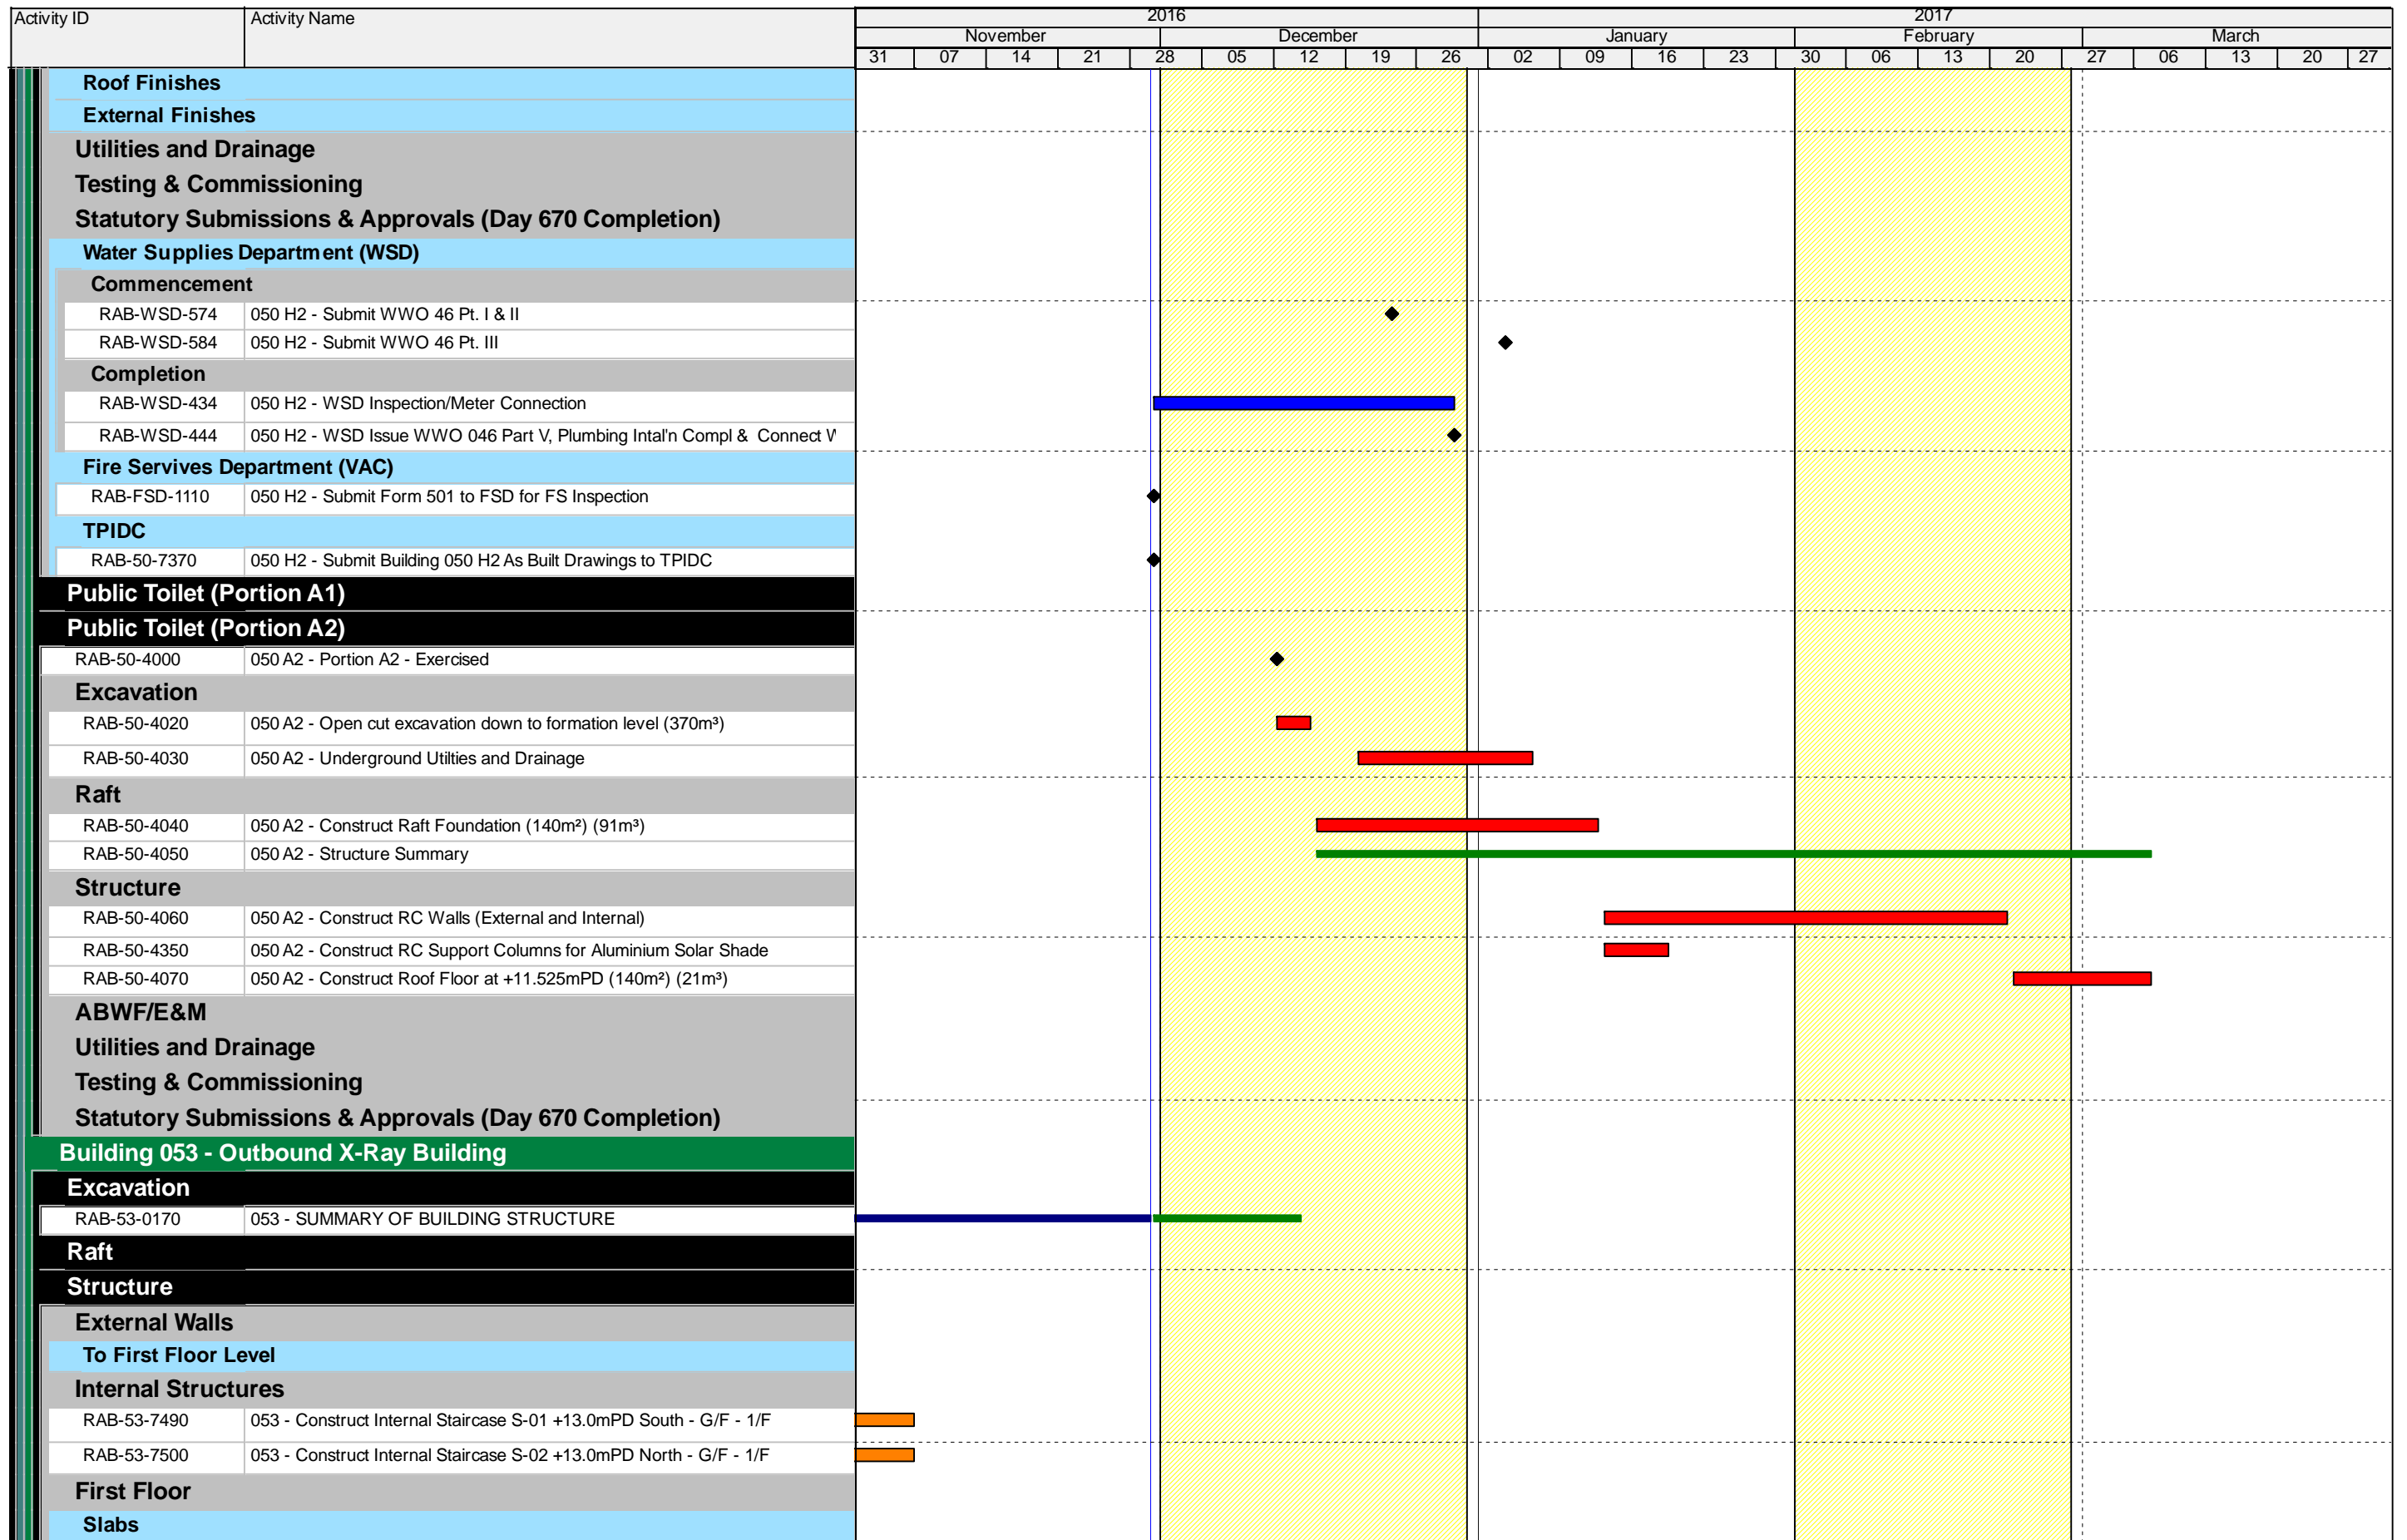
| Activity ID | Activity Name |
|---|---|
| Roof Finishes | |
| External Finishes | |
| Utilities and Drainage | |
| Testing & Commissioning | |
| Statutory Submissions & Approvals (Day 670 Completion) | |
| Water Supplies Department (WSD) | |
| Commencement | |
| RAB-WSD-574 | 050 H2 - Submit WWO 46 Pt. I & II |
| RAB-WSD-584 | 050 H2 - Submit WWO 46 Pt. III |
| Completion | |
| RAB-WSD-434 | 050 H2 - WSD Inspection/Meter Connection |
| RAB-WSD-444 | 050 H2 - WSD Issue WWO 046 Part V, Plumbing Intal'n Compl & Connect W |
| Fire Servives Department (VAC) | |
| RAB-FSD-1110 | 050 H2 - Submit Form 501 to FSD for FS Inspection |
| TPIDC | |
| RAB-50-7370 | 050 H2 - Submit Building 050 H2 As Built Drawings to TPIDC |
| Public Toilet (Portion A1) | |
| Public Toilet (Portion A2) | |
| RAB-50-4000 | 050 A2 - Portion A2 - Exercised |
| Excavation | |
| RAB-50-4020 | 050 A2 - Open cut excavation down to formation level (370m³) |
| RAB-50-4030 | 050 A2 - Underground Utilties and Drainage |
| Raft | |
| RAB-50-4040 | 050 A2 - Construct Raft Foundation (140m²) (91m³) |
| RAB-50-4050 | 050 A2 - Structure Summary |
| Structure | |
| RAB-50-4060 | 050 A2 - Construct RC Walls (External and Internal) |
| RAB-50-4350 | 050 A2 - Construct RC Support Columns for Aluminium Solar Shade |
| RAB-50-4070 | 050 A2 - Construct Roof Floor at +11.525mPD (140m²) (21m³) |
| ABWF/E&M | |
| Utilities and Drainage | |
| Testing & Commissioning | |
| Statutory Submissions & Approvals (Day 670 Completion) | |
| Building 053 - Outbound X-Ray Building | |
| Excavation | |
| RAB-53-0170 | 053 - SUMMARY OF BUILDING STRUCTURE |
| Raft | |
| Structure | |
| External Walls | |
| To First Floor Level | |
| Internal Structures | |
| RAB-53-7490 | 053 - Construct Internal Staircase S-01 +13.0mPD South - G/F - 1/F |
| RAB-53-7500 | 053 - Construct Internal Staircase S-02 +13.0mPD North - G/F - 1/F |
| First Floor | |
| Slabs | |

2016 2017
November December January February March
31 07 14 21 28 05 12 19 26 02 09 16 23 30 06 13 20 27 06 13 20 27